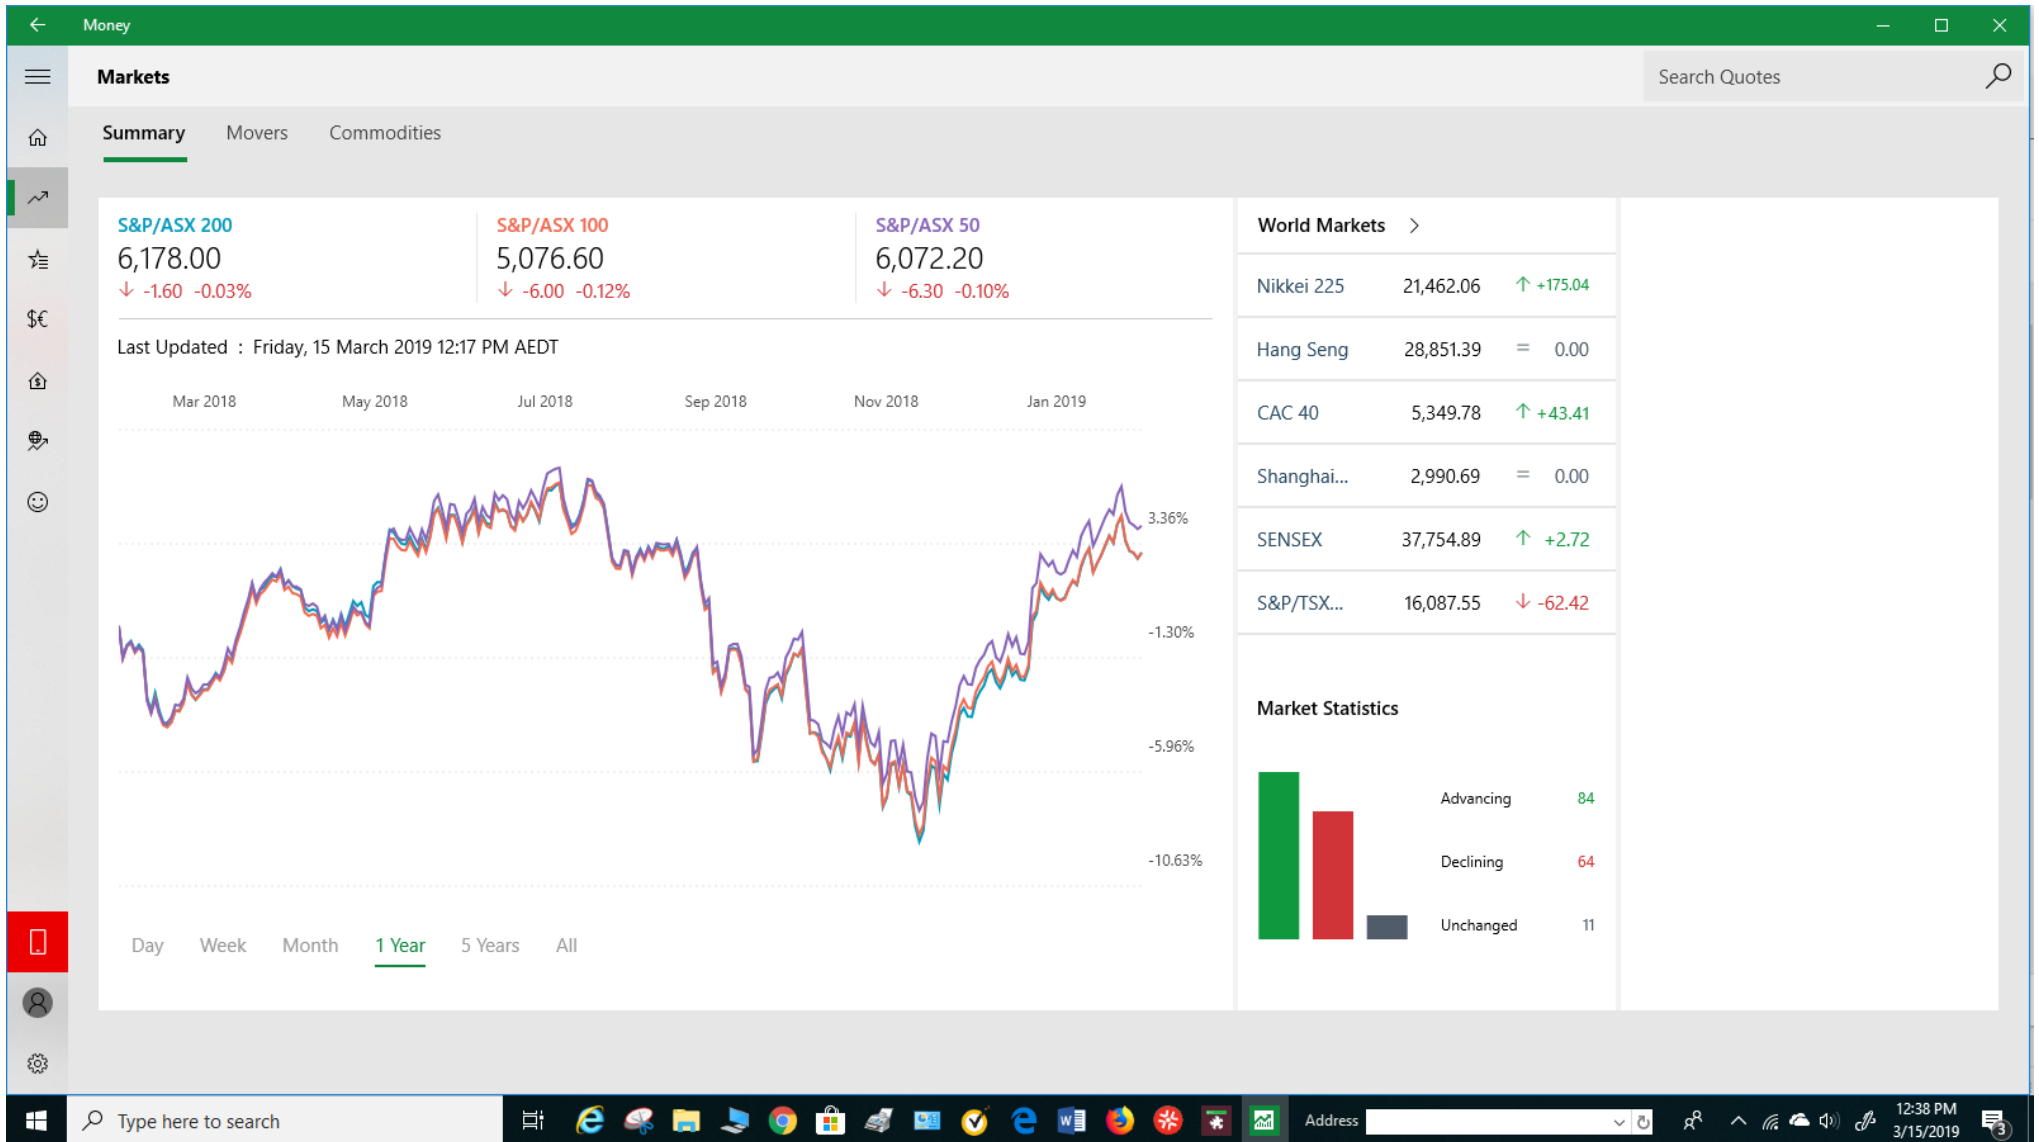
Money

Markets

Search Quotes

Summary Movers Commodities

S&P/ASX 200
6,178.00
-1.60 -0.03%

S&P/ASX 100
5,076.60
-6.00 -0.12%

S&P/ASX 50
6,072.20
-6.30 -0.10%

Last Updated : Friday, 15 March 2019 12:17 PM AEDT

Mar 2018 May 2018 Jul 2018 Sep 2018 Nov 2018 Jan 2019

3.36%
-1.30%
-5.96%
-10.63%

Day Week Month 1 Year 5 Years All

World Markets

| Nikkei 225 | 21,462.06 | +175.04 |
|---|---|---|
| Hang Seng | 28,851.39 | = 0.00 |
| CAC 40 | 5,349.78 | +43.41 |
| Shanghai... | 2,990.69 | = 0.00 |
| SENSEX | 37,754.89 | +2.72 |
| S&P/TSX... | 16,087.55 | -62.42 |

Market Statistics

Advancing 84
Declining 64
Unchanged 11

Type here to search

Address

12:38 PM
3/15/2019